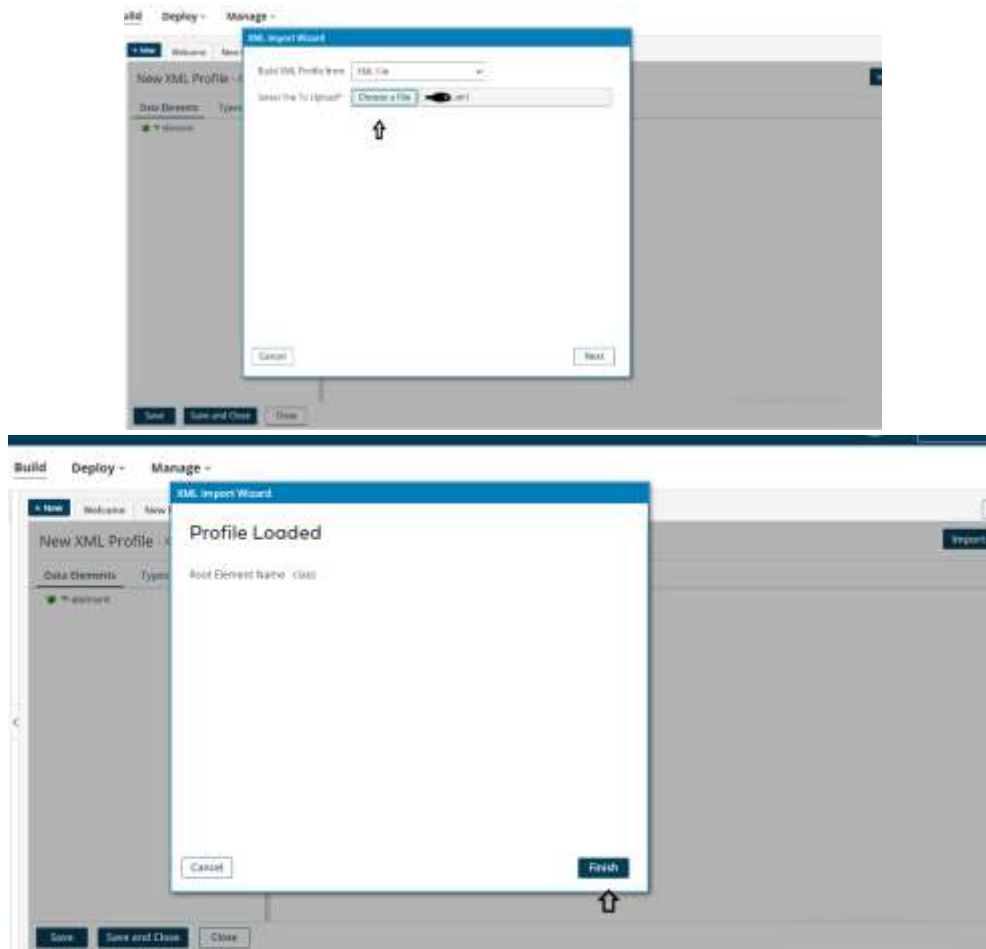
uild Deploy ▾ Manage ▾

+ New Welcome New

XML Import Wizard

New XML Profile

Data Elements Types

▾ Element

Build XML Profile from XML File

Select File To Upload* Choose a File .xml

Cancel

Next

Save Save and Close Close

Build Deploy ▾ Manage ▾

+ New Welcome New

XML Import Wizard

New XML Profile

Data Elements Types

▾ element

Profile Loaded

Root Element Name class

Import

Cancel

Finish

Save Save and Close Close